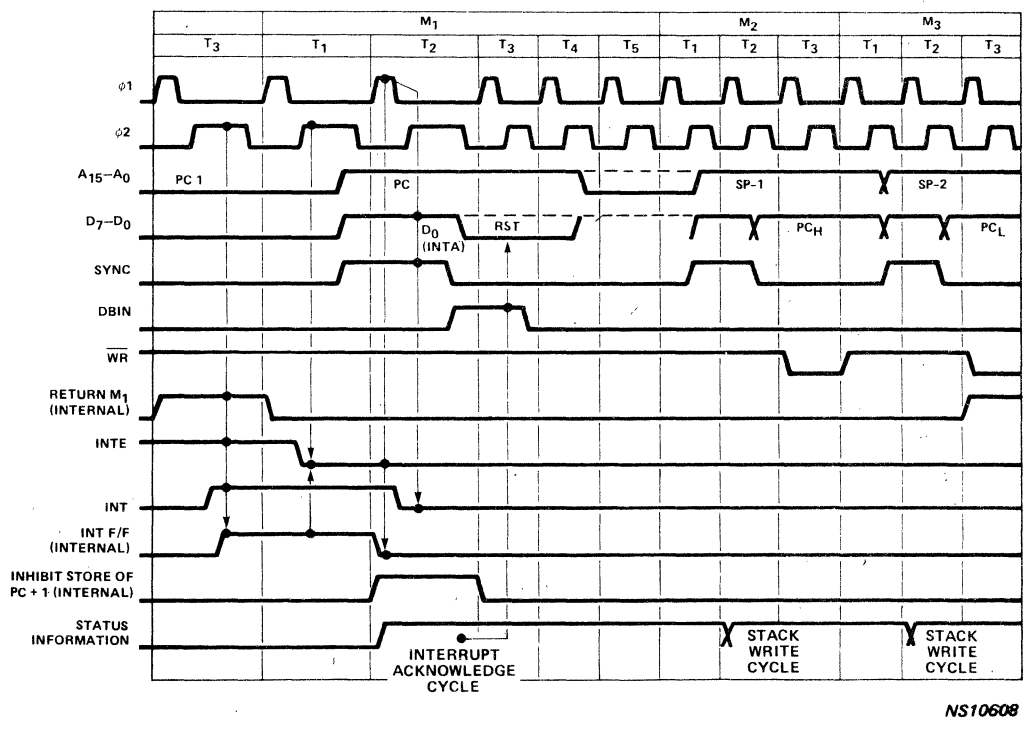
$M_1$ $M_2$ $M_3$

$T_3$ $T_1$ $T_2$ $T_3$ $T_4$ $T_5$ $T_1$ $T_2$ $T_3$ $T_1$ $T_2$ $T_3$

$\phi 1$

$\phi 2$

$A_{15}-A_0$ PC 1 PC SP-1 SP-2

$D_7-D_0$ $D_0$ (INTA) RST $PC_H$ $PC_L$

SYNC

DBIN

$\overline{WR}$

RETURN $M_1$ (INTERNAL)

INTE

INT

INT F/F (INTERNAL)

INHIBIT STORE OF PC + 1 (INTERNAL)

STATUS INFORMATION

INTERRUPT ACKNOWLEDGE CYCLE

STACK WRITE CYCLE

STACK WRITE CYCLE

NS10608